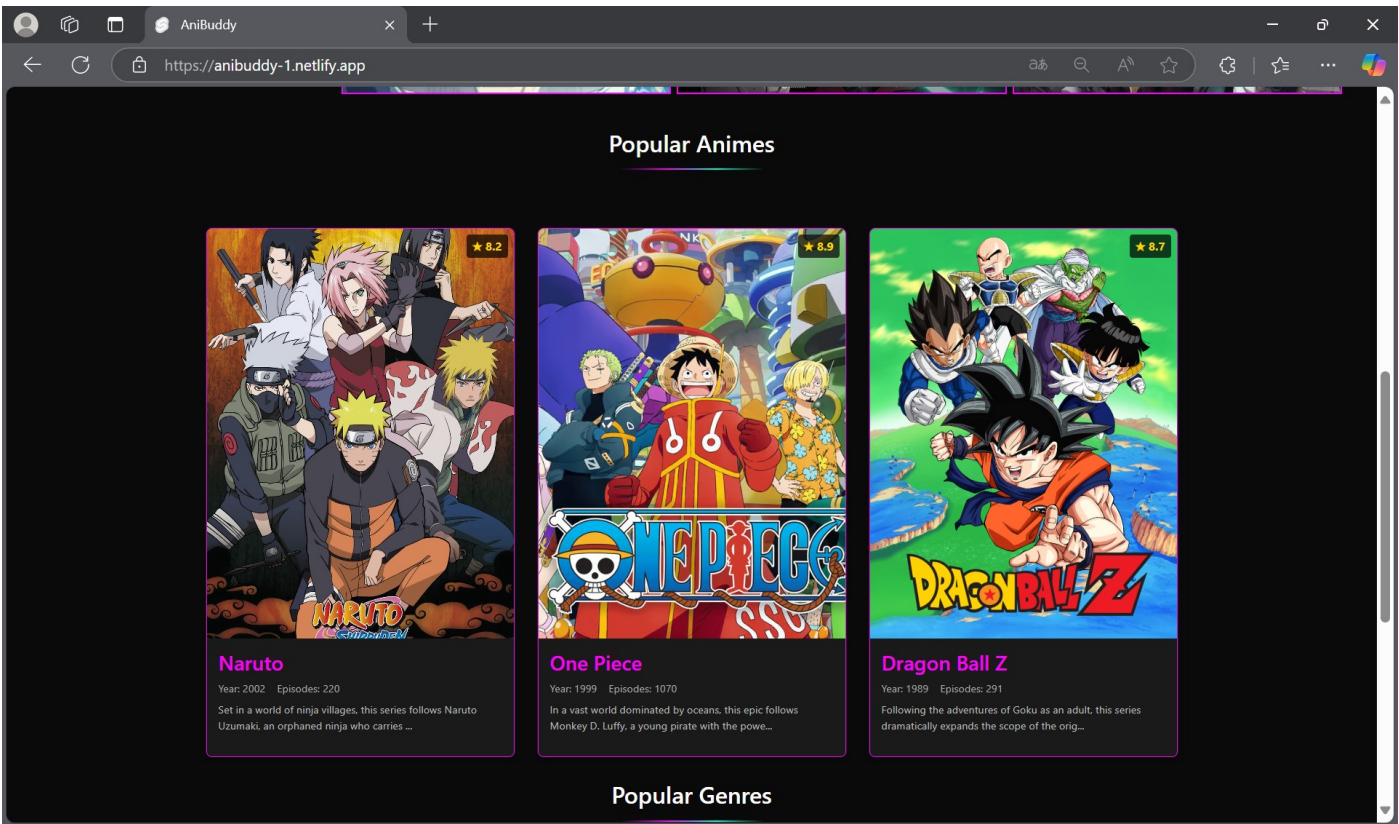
AniBuddy

https://anibuddy-1.netlify.app

Popular Animes

★ 8.2

NARUTO SHIPPUDEN

Naruto

Year: 2002 Episodes: 220

Set in a world of ninja villages, this series follows Naruto Uzumaki, an orphaned ninja who carries ...

★ 8.9

ONE PIECE

One Piece

Year: 1999 Episodes: 1070

In a vast world dominated by oceans, this epic follows Monkey D. Luffy, a young pirate with the powe...

★ 8.7

DRAGON BALL Z

Dragon Ball Z

Year: 1989 Episodes: 291

Following the adventures of Goku as an adult, this series dramatically expands the scope of the orig...

Popular Genres